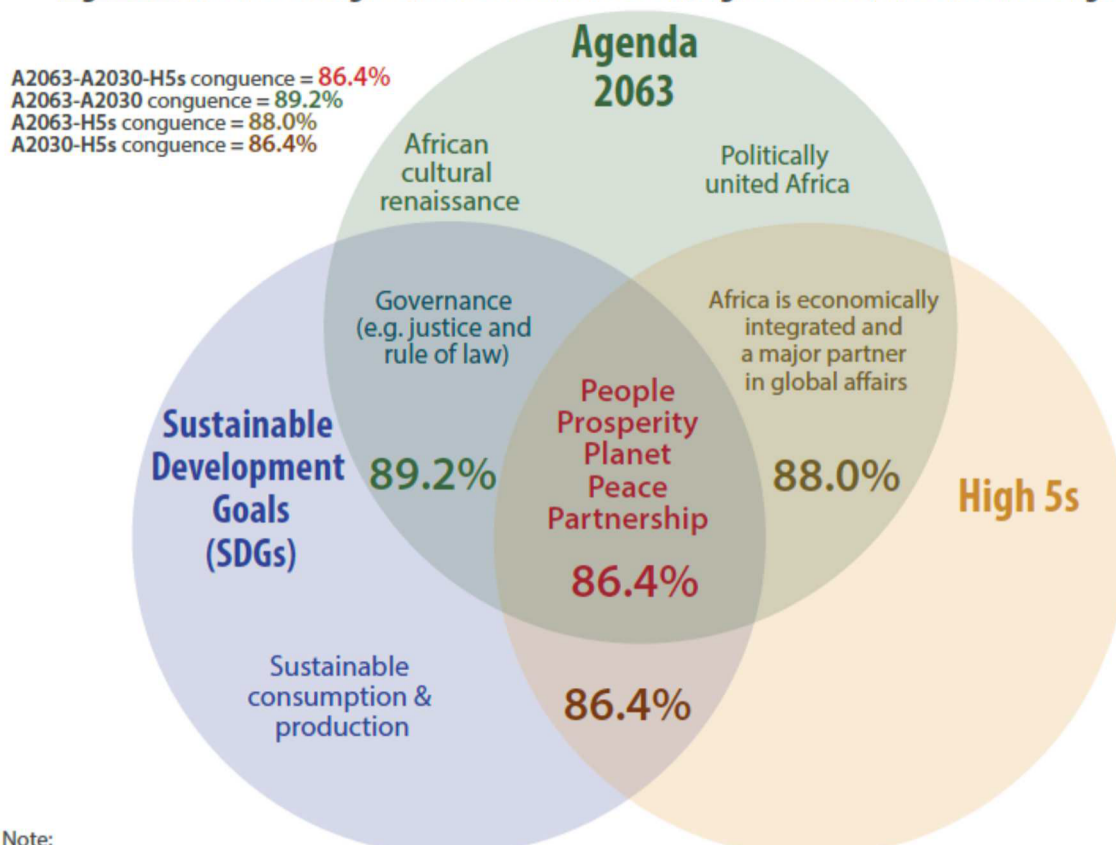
A2063-A2030-H5s conguence = 86.4%
A2063-A2030 conguence = 89.2%
A2063-H5s conguence = 88.0%
A2030-H5s conguence = 86.4%

Agenda 2063

African cultural renaissance

Politically united Africa

Governance (e.g. justice and rule of law)

Africa is economically integrated and a major partner in global affairs

Sustainable Development Goals (SDGs)

89.2%

People Prosperity Planet Peace Partnership

86.4%

88.0%

High 5s

Sustainable consumption & production

86.4%

Note: